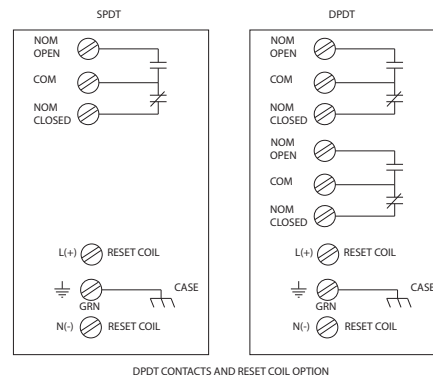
SPDT

NOM OPEN

COM

NOM CLOSED

L(+) RESET COIL

GRN

CASE

N(-) RESET COIL

DPDT

NOM OPEN

COM

NOM CLOSED

NOM OPEN

COM

NOM CLOSED

L(+) RESET COIL

GRN

CASE

N(-) RESET COIL

DPDT CONTACTS AND RESET COIL OPTION